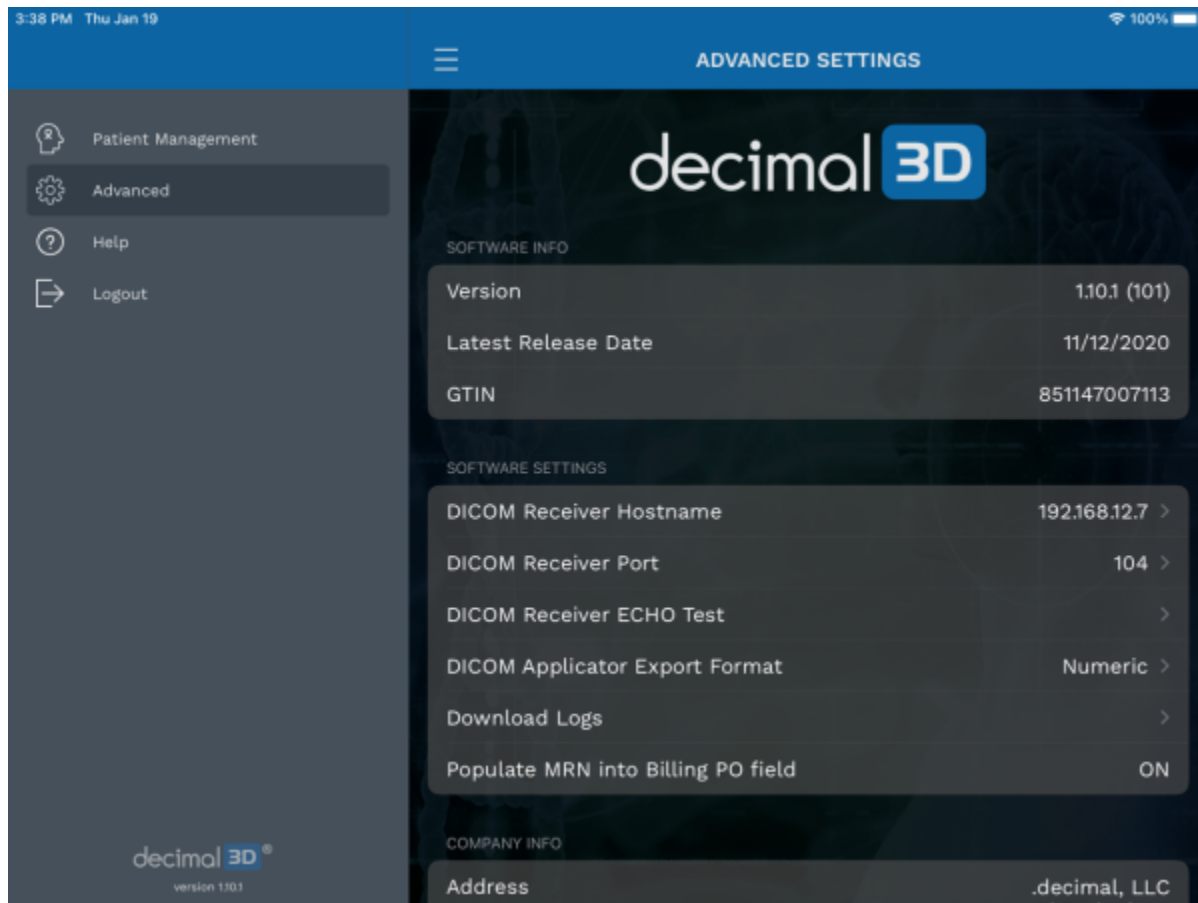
3:38 PM Thu Jan 19

100%

ADVANCED SETTINGS

Patient Management

Advanced

Help

Logout

decimal 3D®

version 1.10.1

decimal 3D

SOFTWARE INFO

| | |
|---|---|
| Version | 1.10.1 (101) |
| Latest Release Date | 11/12/2020 |
| GTIN | 851147007113 |

SOFTWARE SETTINGS

| | |
|---|---|
| DICOM Receiver Hostname | 192.168.12.7 |
| DICOM Receiver Port | 104 |
| DICOM Receiver ECHO Test | |
| DICOM Applicator Export Format | Numeric |
| Download Logs | |
| Populate MRN into Billing PO field | ON |

COMPANY INFO

| | |
|---|---|
| Address | .decimal, LLC |